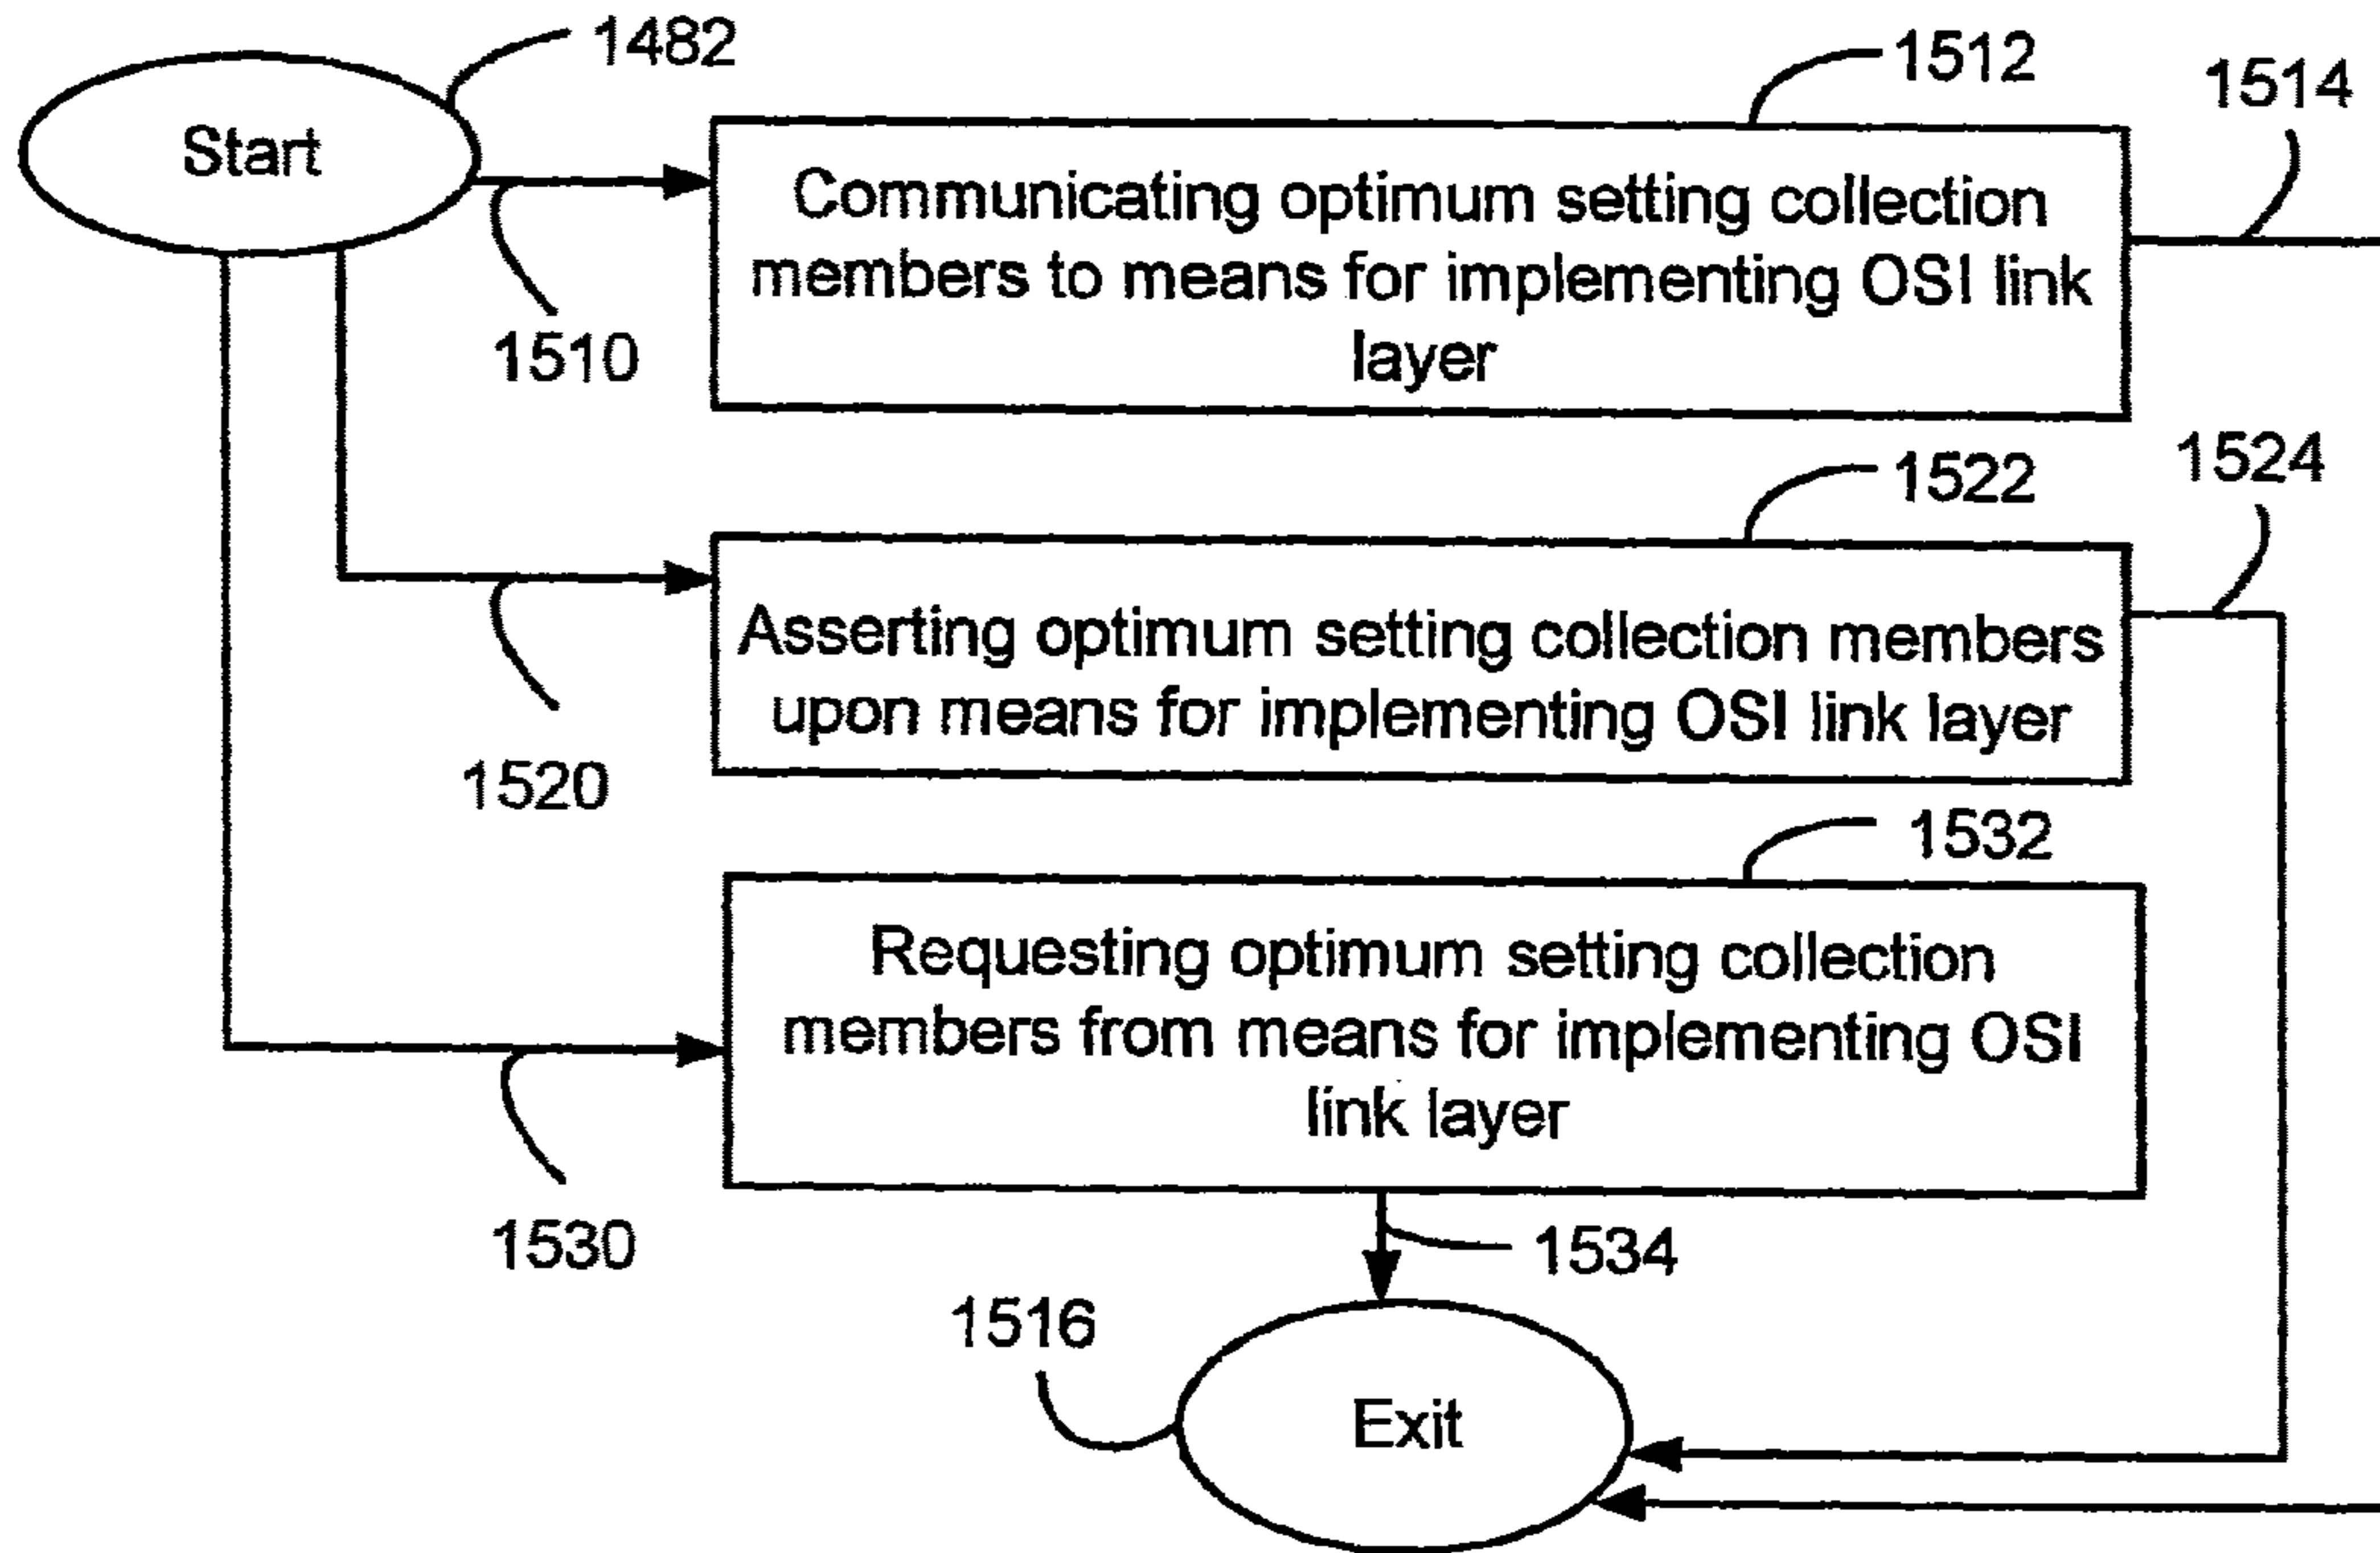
1482

Start

1510

1512

Communicating optimum setting collection members to means for implementing OSI link layer

1514

1522

1524

1520

Asserting optimum setting collection members upon means for implementing OSI link layer

1532

1530

Requesting optimum setting collection members from means for implementing OSI link layer

1534

1516

Exit